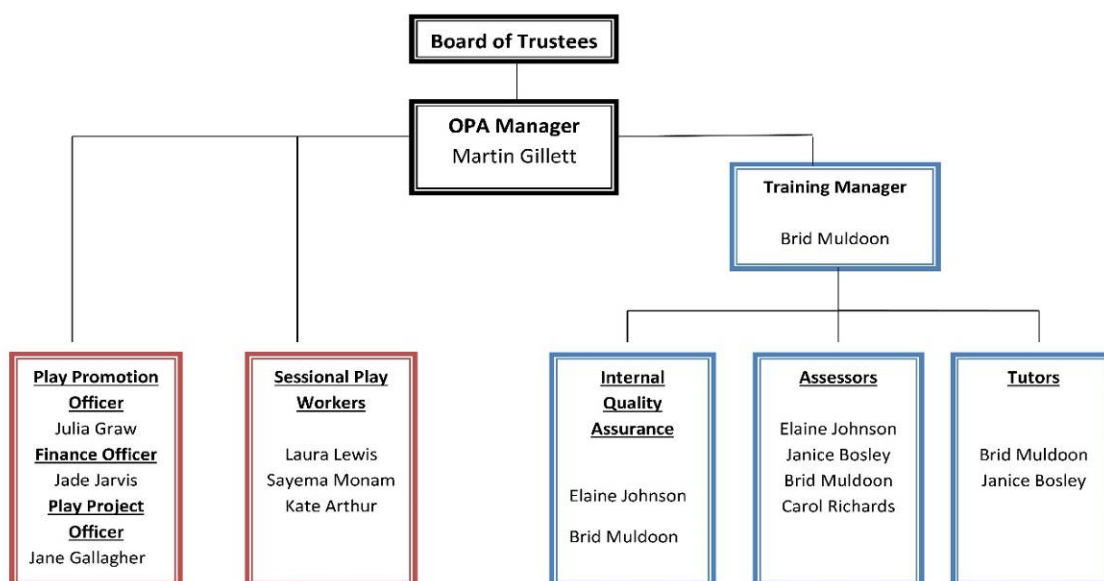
Board of Trustees

OPA Manager
Martin Gillett

Training Manager

Brid Muldoon

Play Promotion Officer
Julia Graw
Finance Officer
Jade Jarvis
Play Project Officer
Jane Gallagher

Sessional Play Workers

Laura Lewis
Sayema Monam
Kate Arthur

Internal Quality Assurance

Elaine Johnson

Brid Muldoon

Assessors

Elaine Johnson
Janice Bosley
Brid Muldoon
Carol Richards

Tutors

Brid Muldoon
Janice Bosley